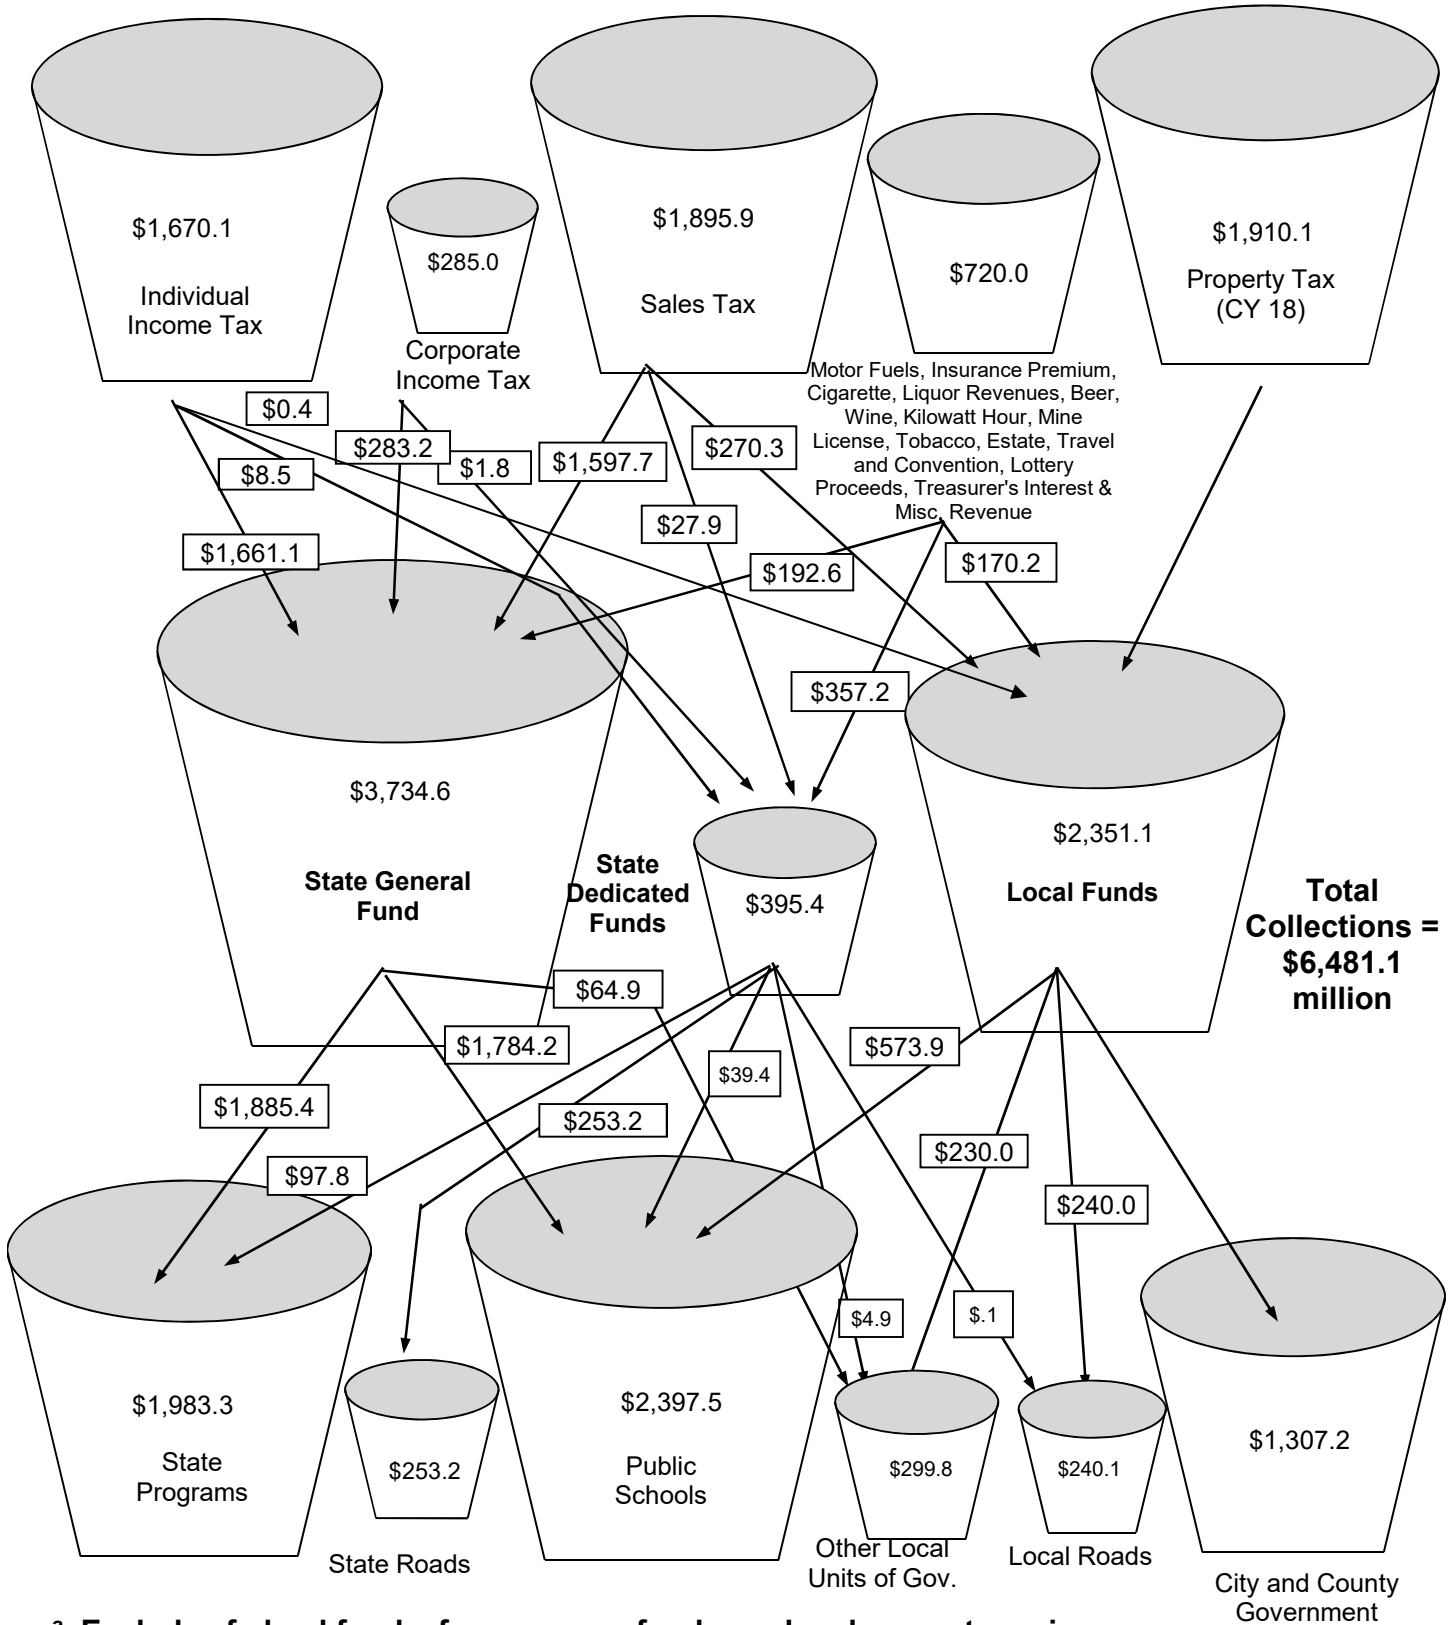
$1,670.1

Individual Income Tax

$285.0

Corporate Income Tax

$1,895.9

Sales Tax

$720.0

Motor Fuels, Insurance Premium, Cigarette, Liquor Revenues, Beer, Wine, Kilowatt Hour, Mine License, Tobacco, Estate, Travel and Convention, Lottery Proceeds, Treasurer's Interest & Misc. Revenue

$1,910.1

Property Tax (CY 18)

$0.4

$283.2

$8.5

$1.8

$1,597.7

$270.3

$27.9

$1,661.1

$192.6

$170.2

$357.2

$3,734.6

State General Fund

State Dedicated Funds

$395.4

$2,351.1

Local Funds

Total Collections = $6,481.1 million

$64.9

$1,784.2

$573.9

$39.4

$1,885.4

$253.2

$230.0

$97.8

$240.0

$4.9

$.1

$1,983.3

State Programs

$253.2

State Roads

$2,397.5

Public Schools

$299.8

Other Local Units of Gov.

$240.1

Local Roads

$1,307.2

City and County Government

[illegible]